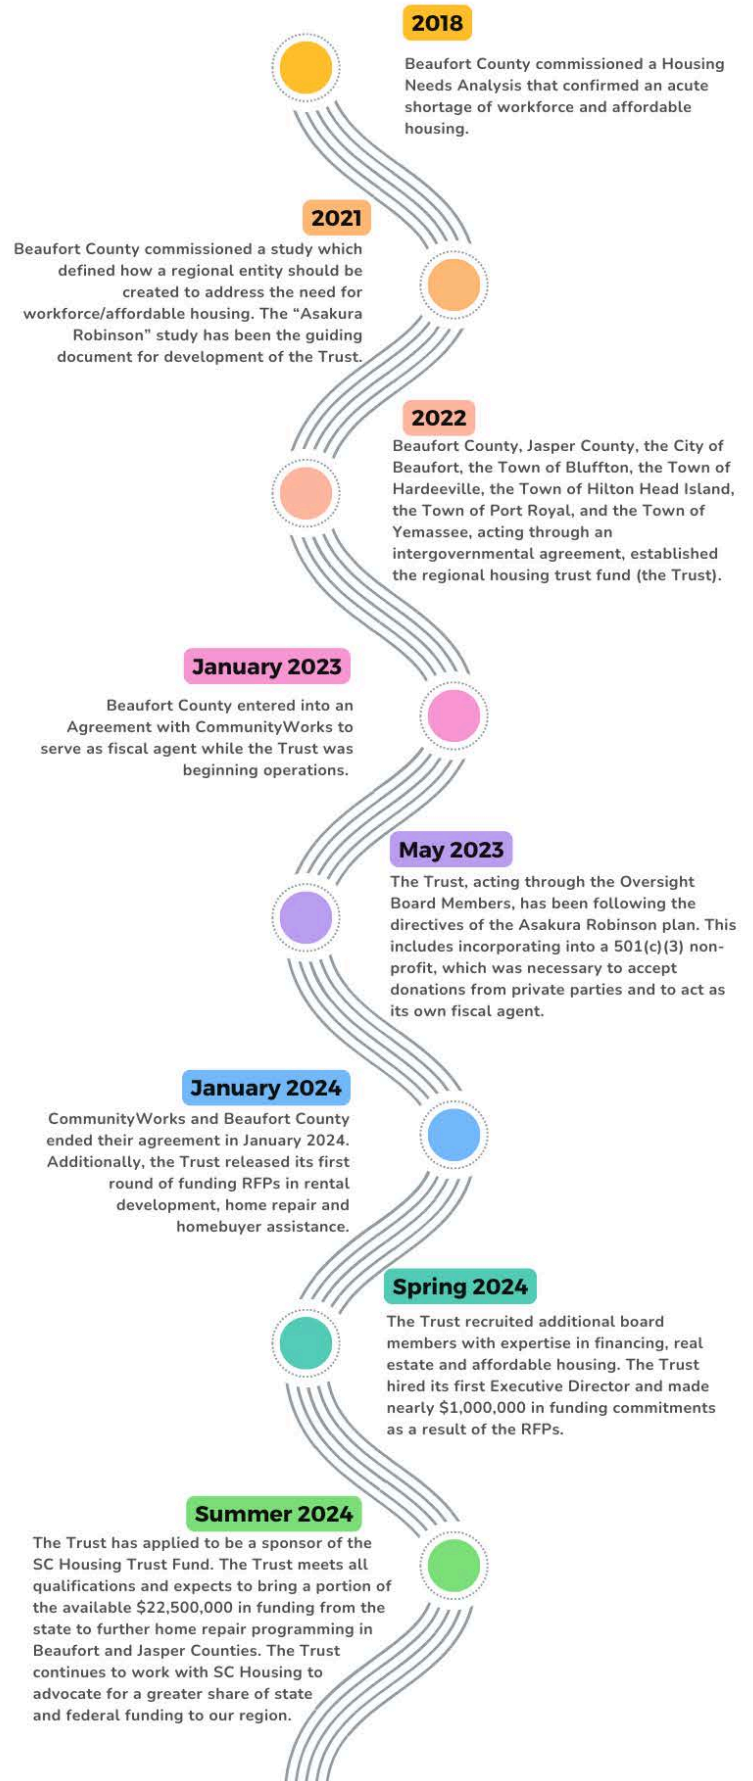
2018

Beaufort County commissioned a Housing Needs Analysis that confirmed an acute shortage of workforce and affordable housing.

2021

Beaufort County commissioned a study which defined how a regional entity should be created to address the need for workforce/affordable housing. The "Asakura Robinson" study has been the guiding document for development of the Trust.

2022

Beaufort County, Jasper County, the City of Beaufort, the Town of Bluffton, the Town of Hardeeville, the Town of Hilton Head Island, the Town of Port Royal, and the Town of Yemassee, acting through an intergovernmental agreement, established the regional housing trust fund (the Trust).

January 2023

Beaufort County entered into an Agreement with CommunityWorks to serve as fiscal agent while the Trust was beginning operations.

May 2023

The Trust, acting through the Oversight Board Members, has been following the directives of the Asakura Robinson plan. This includes incorporating into a 501(c)(3) non-profit, which was necessary to accept donations from private parties and to act as its own fiscal agent.

January 2024

CommunityWorks and Beaufort County ended their agreement in January 2024. Additionally, the Trust released its first round of funding RFPs in rental development, home repair and homebuyer assistance.

Spring 2024

The Trust recruited additional board members with expertise in financing, real estate and affordable housing. The Trust hired its first Executive Director and made nearly $1,000,000 in funding commitments as a result of the RFPs.

Summer 2024

The Trust has applied to be a sponsor of the SC Housing Trust Fund. The Trust meets all qualifications and expects to bring a portion of the available $22,500,000 in funding from the state to further home repair programming in Beaufort and Jasper Counties. The Trust continues to work with SC Housing to advocate for a greater share of state and federal funding to our region.